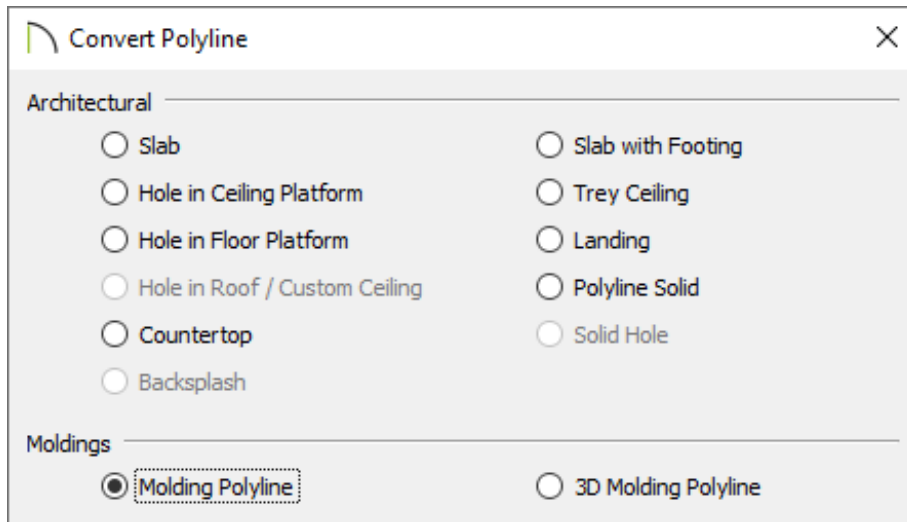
Convert Polyline

×

Architectural

Slab

Slab with Footing

Hole in Ceiling Platform

Trey Ceiling

Hole in Floor Platform

Landing

Hole in Roof / Custom Ceiling

Polyline Solid

Countertop

Solid Hole

Backsplash

Moldings

Molding Polyline

3D Molding Polyline